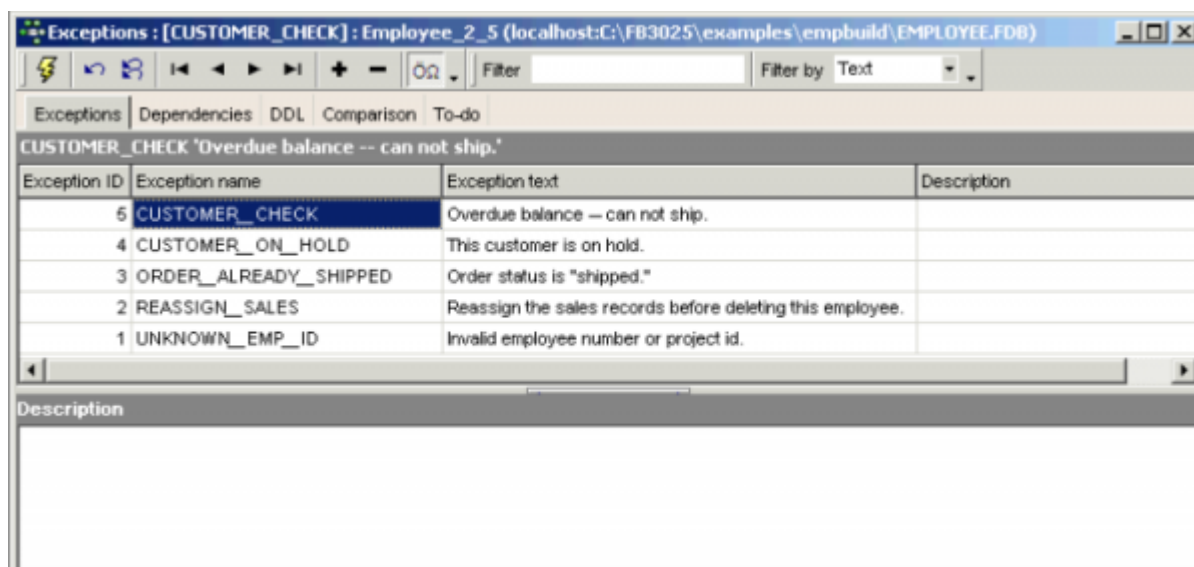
Exceptions : [CUSTOMER_CHECK] : Employee_2_5 (localhost:C:\FB3025\examples\empbuild\EMPLOYEE.FDB)

Filter

Filter by Text

Exceptions Dependencies DDL Comparison To-do

CUSTOMER_CHECK 'Overdue balance -- can not ship.'

| Exception ID | Exception name | Exception text | Description |
|---|---|---|---|
| 5 | CUSTOMER_CHECK | Overdue balance -- can not ship. | |
| 4 | CUSTOMER_ON_HOLD | This customer is on hold. | |
| 3 | ORDER_ALREADY_SHIPPED | Order status is "shipped." | |
| 2 | REASSIGN_SALES | Reassign the sales records before deleting this employee. | |
| 1 | UNKNOWN_EMP_ID | Invalid employee number or project id. | |

Description